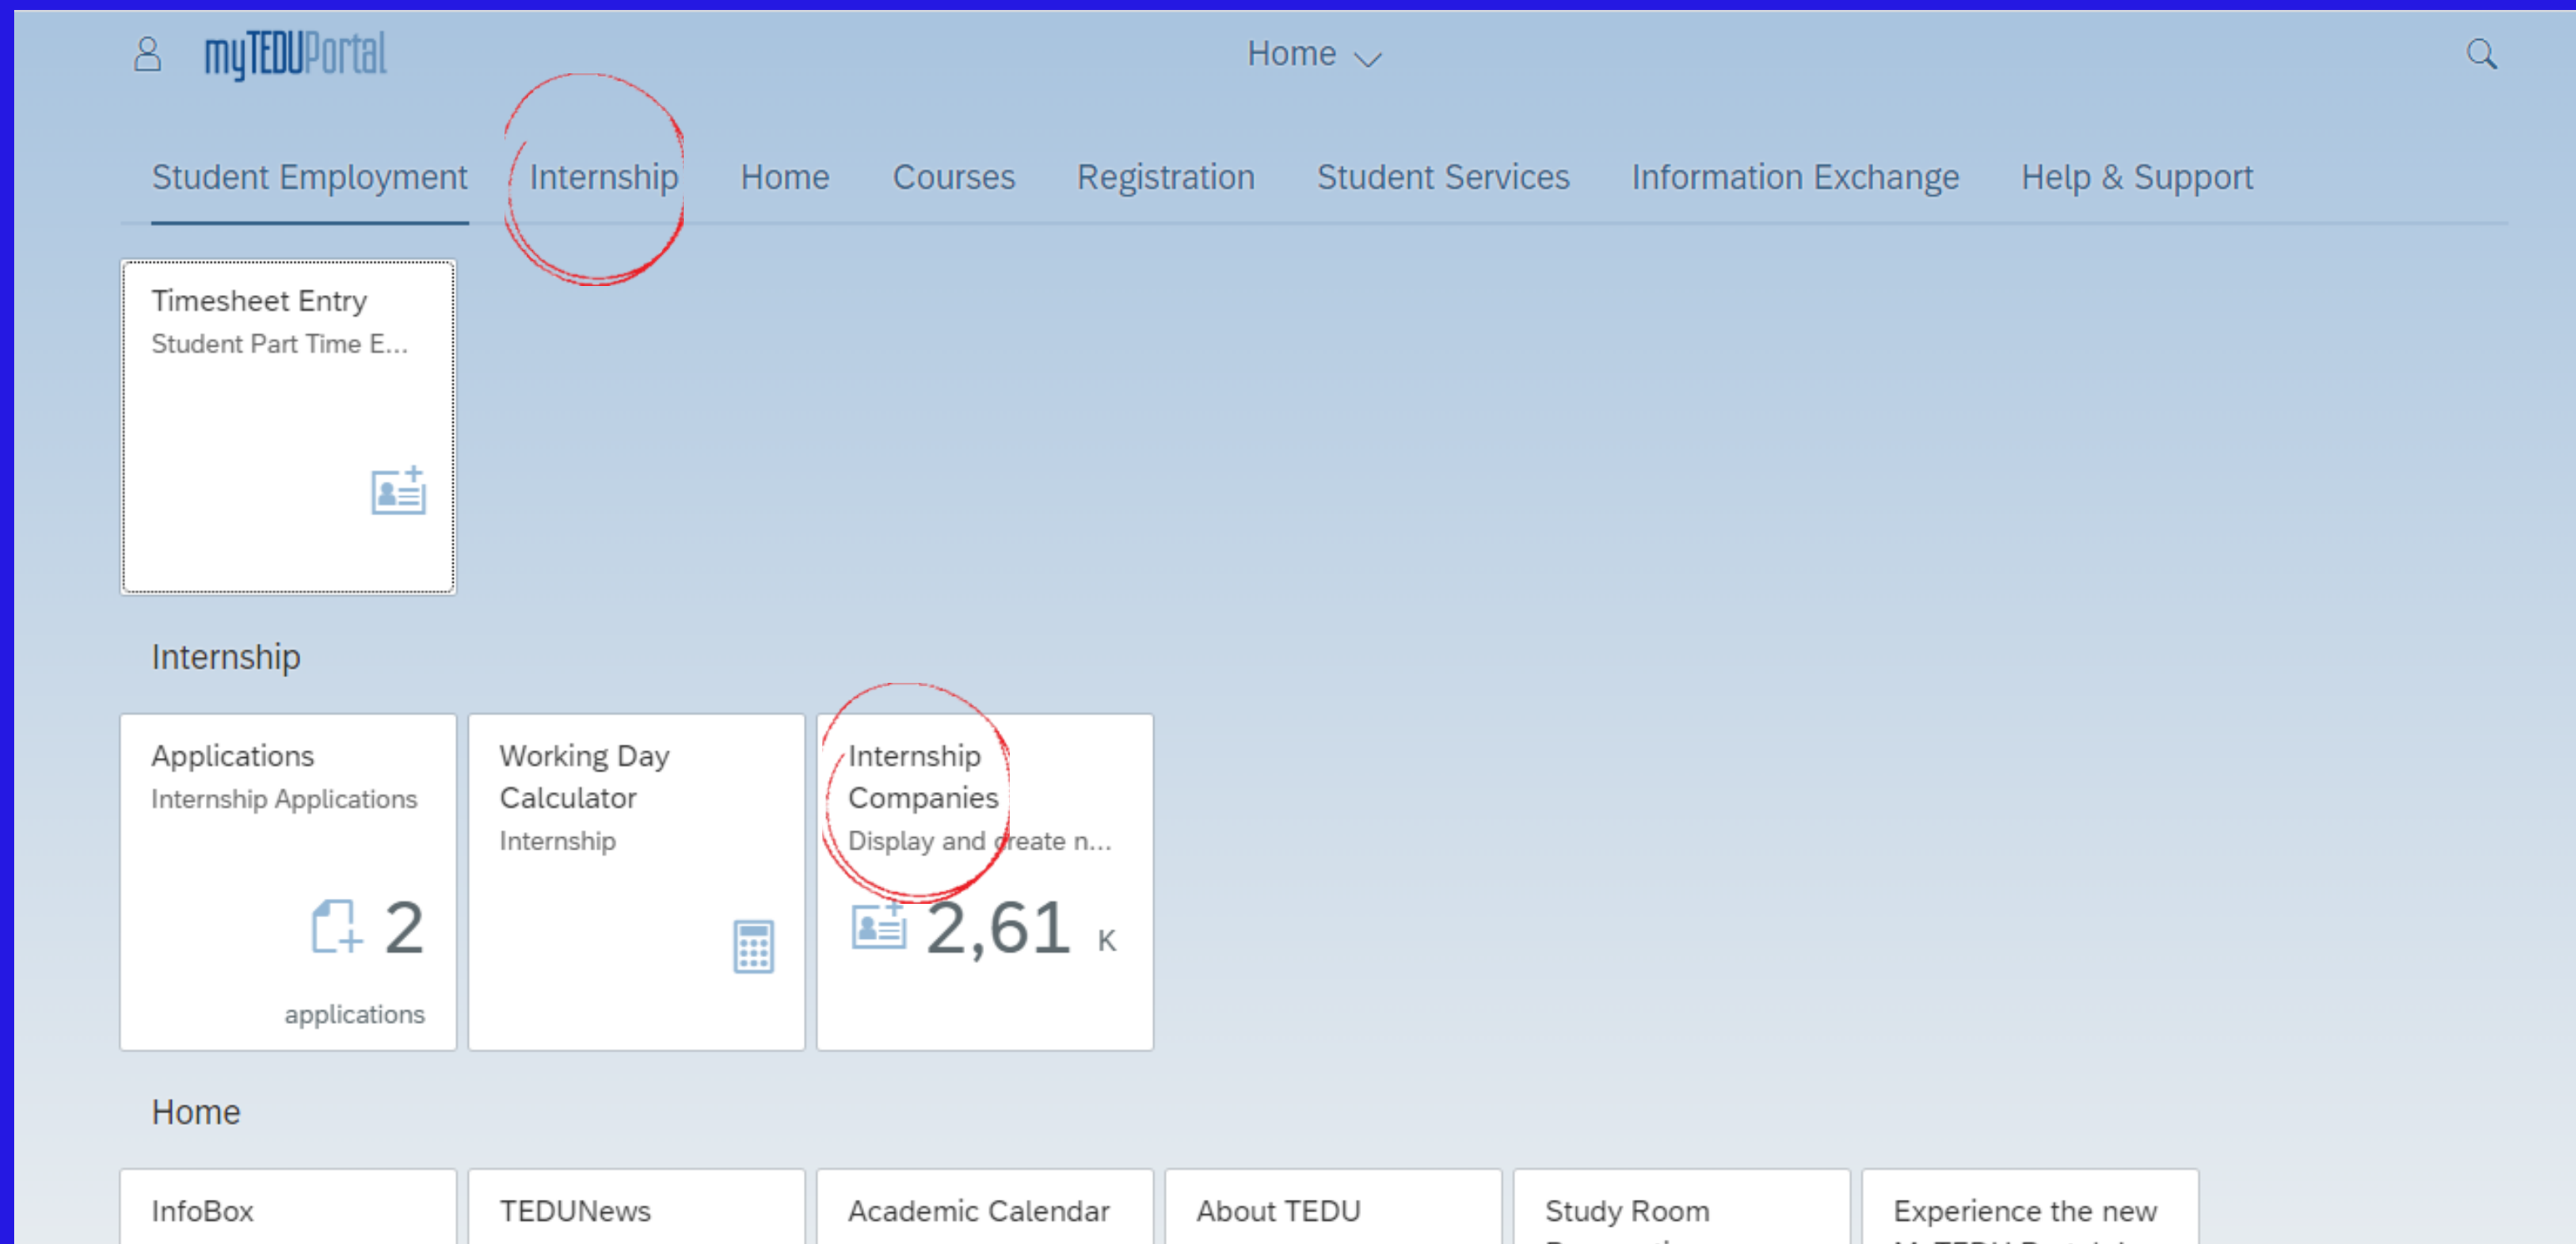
myTEDUPortal

Home

Student Employment Internship Home Courses Registration Student Services Information Exchange Help & Support

Timesheet Entry
Student Part Time E...

Internship

Applications
Internship Applications
2
applications

Working Day Calculator
Internship

Internship Companies
Display and create n...
2,61 K

Home

InfoBox

TEDUNews

Academic Calendar

About TEDU

Study Room

Experience the new